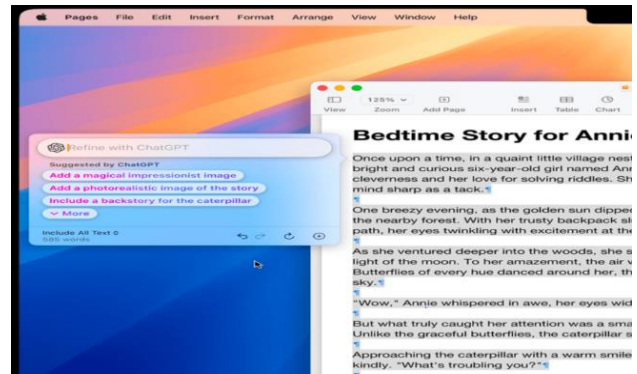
Pages File Edit Insert Format Arrange View Window Help

View Zoom Add Page Insert Table Chart

125%

Refine with ChatGPT

Suggested by ChatGPT

Add a magical impressionist image

Add a photorealistic image of the story

Include a backstory for the caterpillar

More

Include All Text
585 words

Bedtime Story for Anni

Once upon a time, in a quaint little village nest bright and curious six-year-old girl named Ann cleverness and her love for solving riddles. Sh mind sharp as a tack.

One breezy evening, as the golden sun dippe the nearby forest. With her trusty backpack sl path, her eyes twinkling with excitement at the

As she ventured deeper into the woods, she s light of the moon. To her amazement, the air v Butterflies of every hue danced around her, th sky.

"Wow," Annie whispered in awe, her eyes wid

But what truly caught her attention was a sma Unlike the graceful butterflies, the caterpillar s

Approaching the caterpillar with a warm smile kindly. "What's troubling you?"